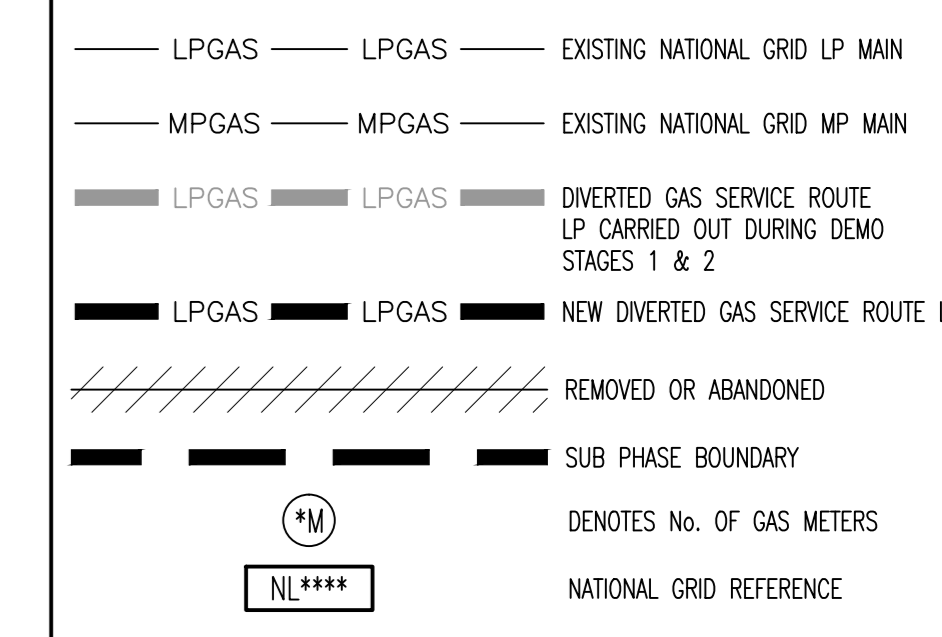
LPGAS LPGAS EXISTING NATIONAL GRID LP MAIN

MPGAS MPGAS EXISTING NATIONAL GRID MP MAIN

LPGAS LPGAS DIVERTED GAS SERVICE ROUTE LP CARRIED OUT DURING DEMO STAGES 1 & 2

LPGAS LPGAS NEW DIVERTED GAS SERVICE ROUTE I

REMOVED OR ABANDONED

SUB PHASE BOUNDARY

*M DENOTES No. OF GAS METERS

NL**** NATIONAL GRID REFERENCE